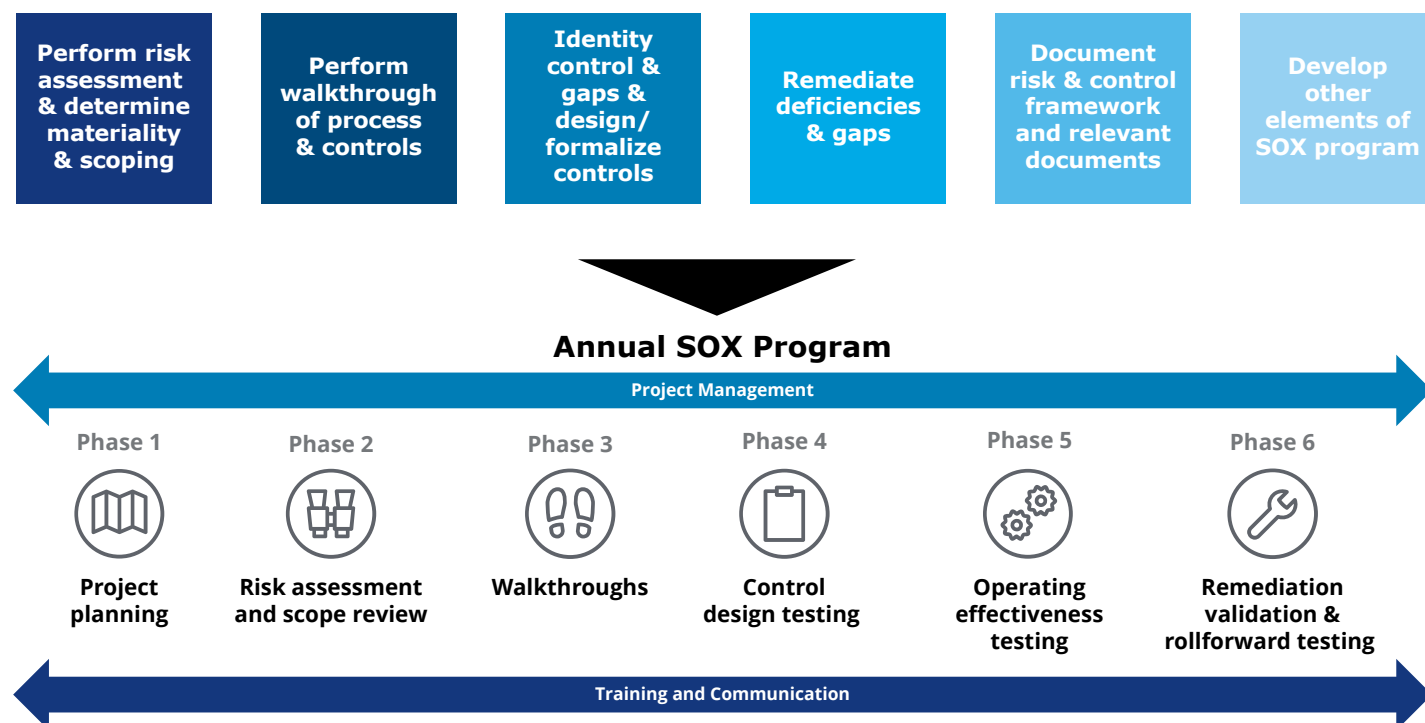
Perform risk assessment & determine materiality & scoping

Perform walkthrough of process & controls

Identity control & gaps & design/ formalize controls

Remediate deficiencies & gaps

Document risk & control framework and relevant documents

Develop other elements of SOX program

Annual SOX Program

Project Management

Phase 1

Project planning

Phase 2

Risk assessment and scope review

Phase 3

Walkthroughs

Phase 4

Control design testing

Phase 5

Operating effectiveness testing

Phase 6

Remediation validation & rollforward testing

Training and Communication